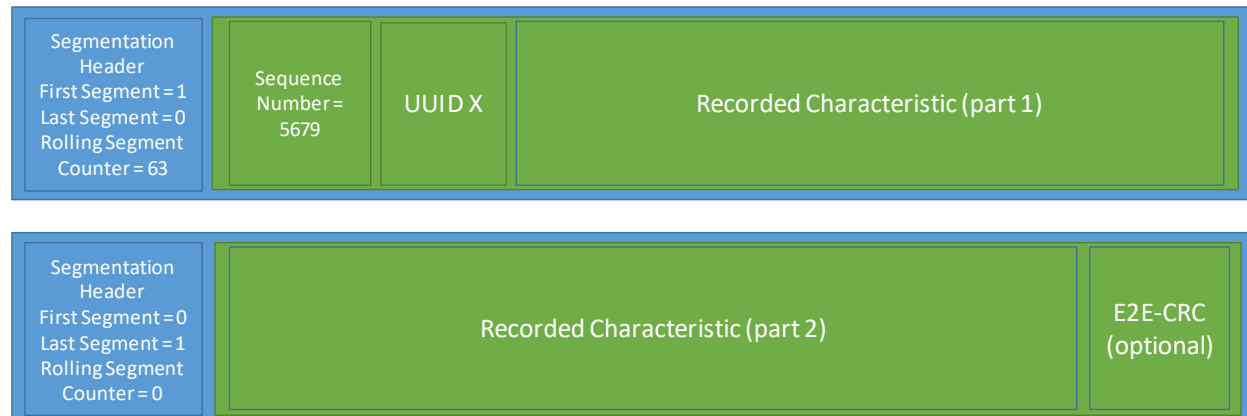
Segmentation Header
First Segment = 1
Last Segment = 0
Rolling Segment Counter = 63

Sequence Number = 5679

UUID X

Recorded Characteristic (part 1)

Segmentation Header
First Segment = 0
Last Segment = 1
Rolling Segment Counter = 0

Recorded Characteristic (part 2)

E2E-CRC (optional)